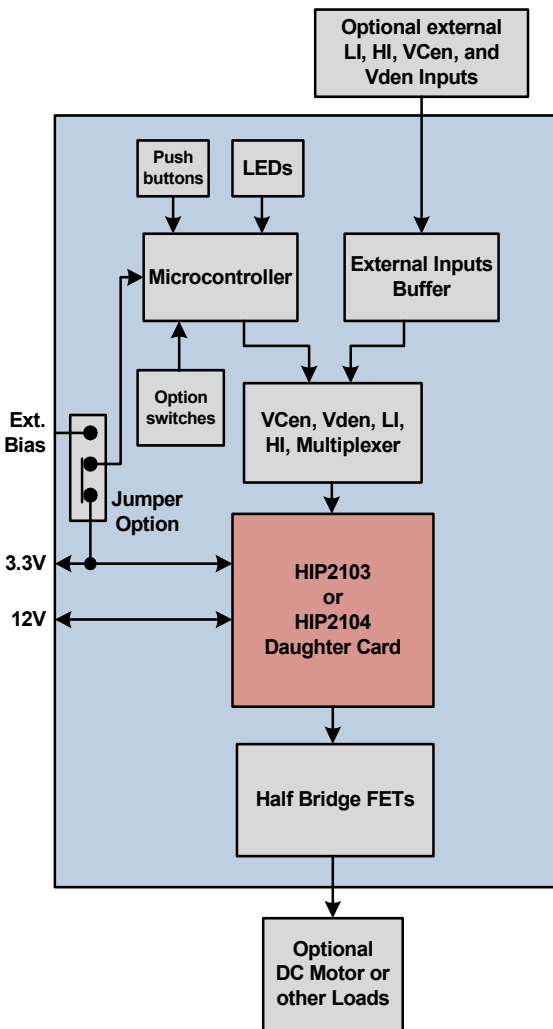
Optional external LI, HI, VCen, and Vden Inputs

Push buttons

LEDs

Microcontroller

External Inputs Buffer

Option switches

Ext. Bias

VCen, Vden, LI, HI, Multiplexer

Jumper Option

3.3V

12V

HIP2103 or HIP2104 Daughter Card

Half Bridge FETs

Optional DC Motor or other Loads